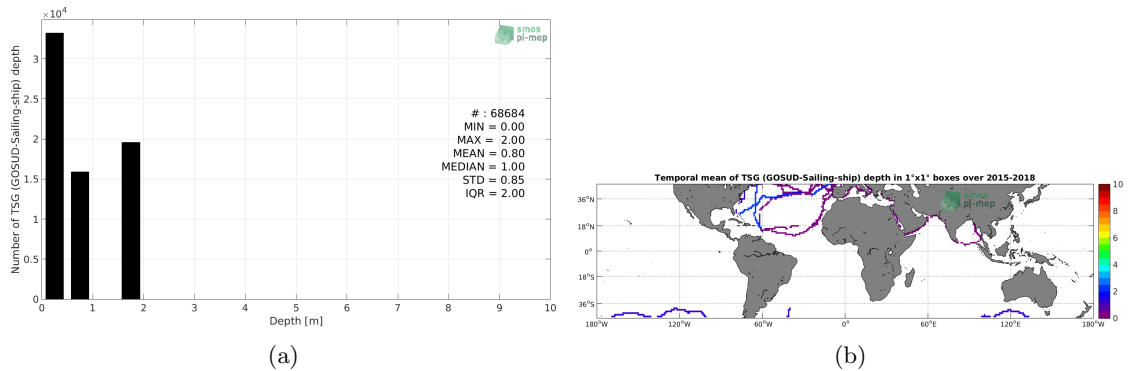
$\times10^4$

smos pi-mep

Number of TSG (GOSUD-Sailing-ship) depth

3
2.5
2
1.5
1
0.5
0

# : 68684
MIN = 0.00
MAX = 2.00
MEAN = 0.80
MEDIAN = 1.00
STD = 0.85
IQR = 2.00

0 1 2 3 4 5 6 7 8 9 10
Depth [m]

(a)

Temporal mean of TSG (GOSUD-Sailing-ship) depth in 1°x1° boxes over 2015-2018

smos pi-mep

36°N
18°N
0°
18°S
36°S

180°W 120°W 60°W 0° 60°E 120°E 180°W

10
8
6
4
2
0

(b)